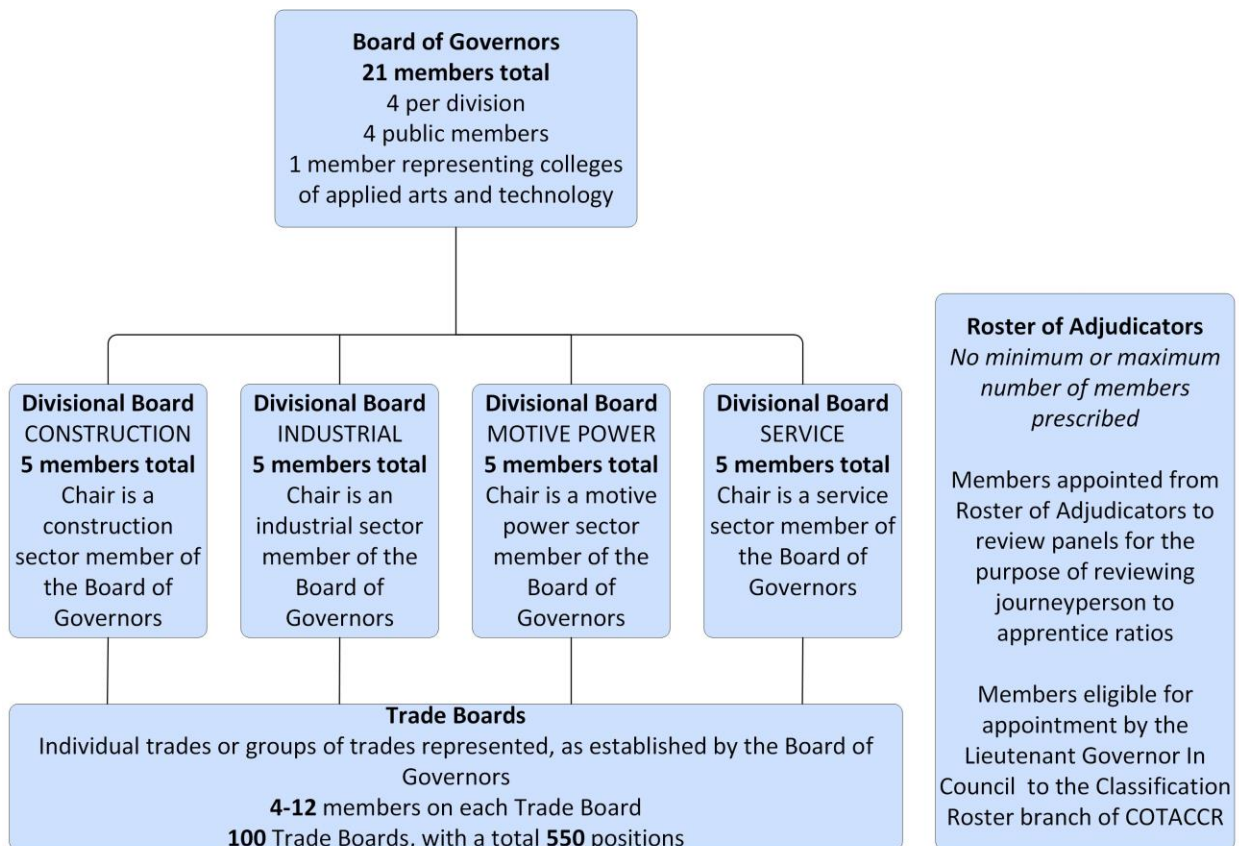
Board of Governors
21 members total
4 per division
4 public members
1 member representing colleges of applied arts and technology

Divisional Board
CONSTRUCTION
5 members total
Chair is a construction sector member of the Board of Governors

Divisional Board
INDUSTRIAL
5 members total
Chair is an industrial sector member of the Board of Governors

Divisional Board
MOTIVE POWER
5 members total
Chair is a motive power sector member of the Board of Governors

Divisional Board
SERVICE
5 members total
Chair is a service sector member of the Board of Governors

Trade Boards
Individual trades or groups of trades represented, as established by the Board of Governors
4-12 members on each Trade Board
100 Trade Boards, with a total 550 positions

Roster of Adjudicators
*No minimum or maximum number of members prescribed*

Members appointed from Roster of Adjudicators to review panels for the purpose of reviewing journeyperson to apprentice ratios

Members eligible for appointment by the Lieutenant Governor In Council to the Classification Roster branch of COTACCR